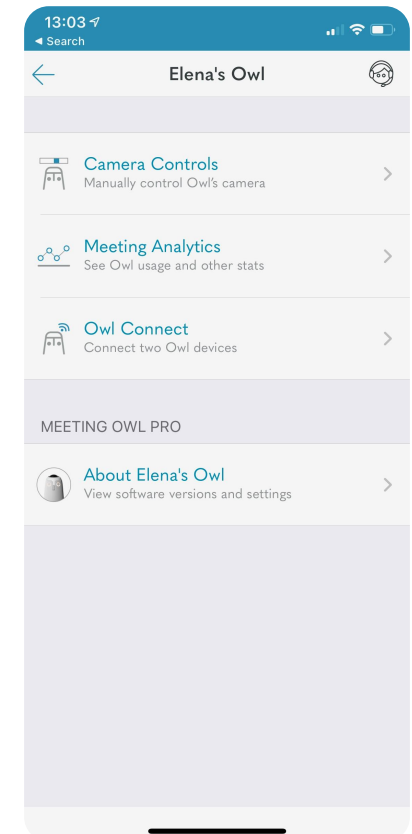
13:03
◂ Search

Elena's Owl

Camera Controls
Manually control Owl's camera

Meeting Analytics
See Owl usage and other stats

Owl Connect
Connect two Owl devices

MEETING OWL PRO

About Elena's Owl
View software versions and settings